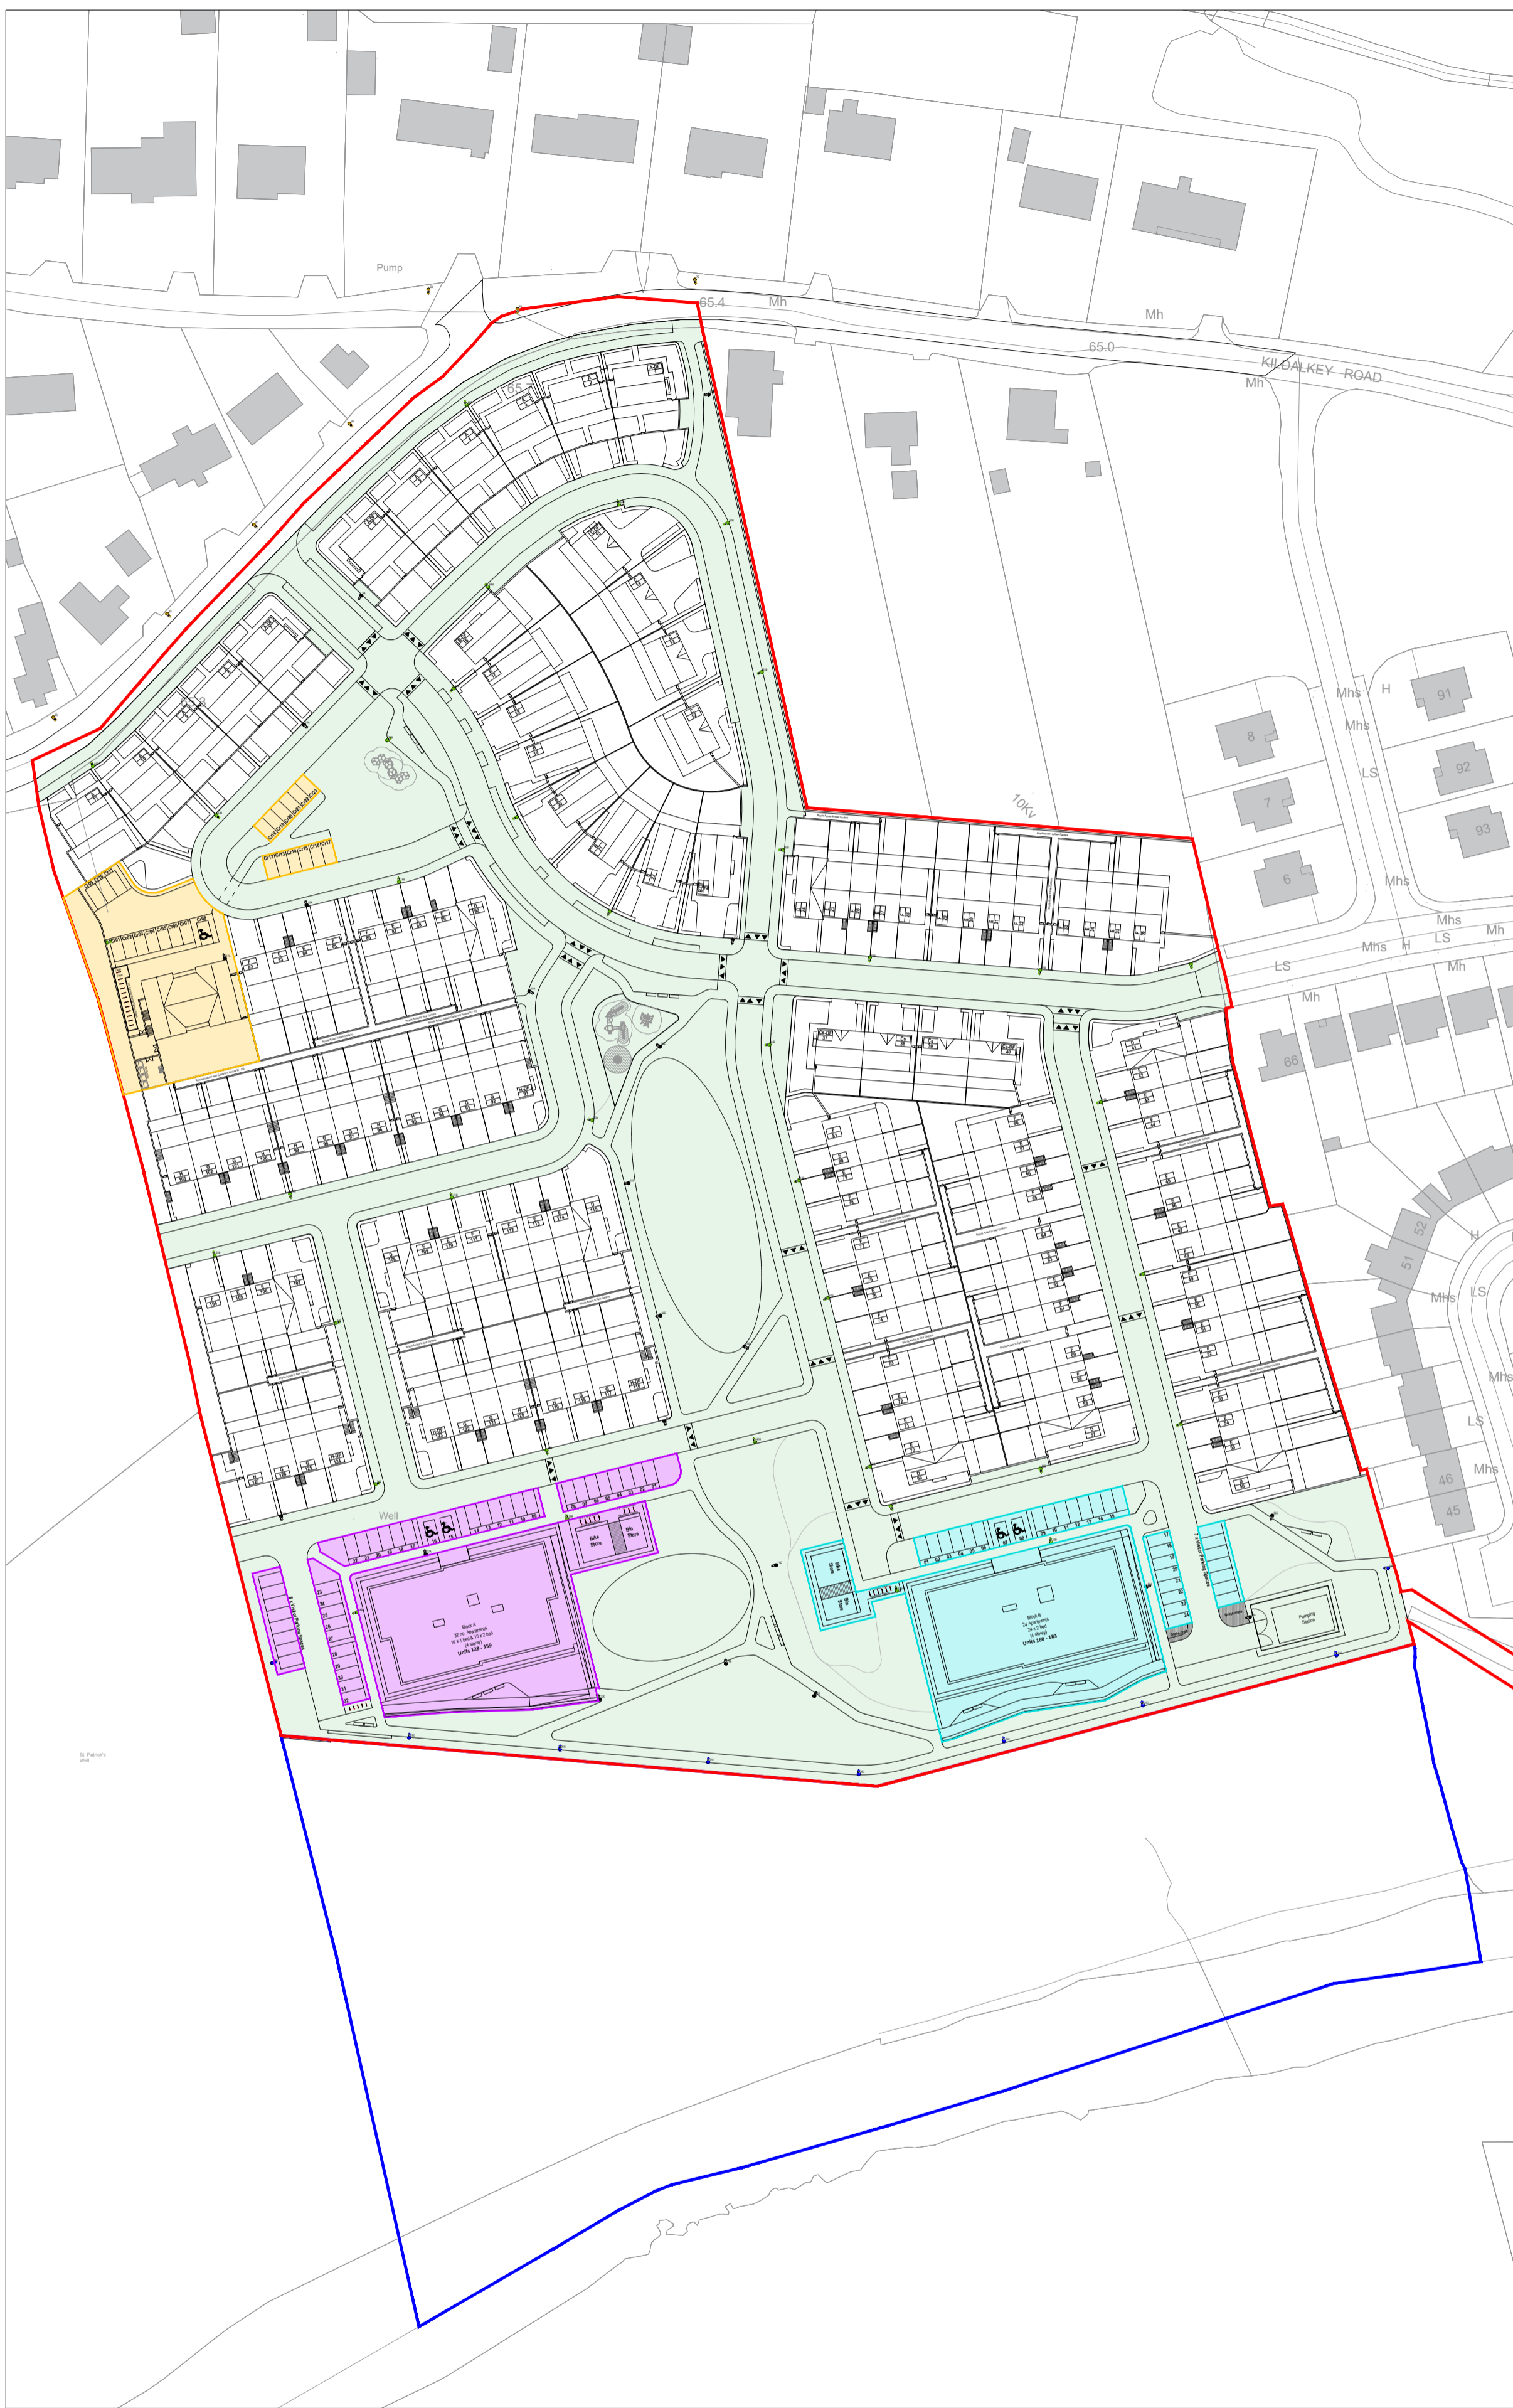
Pump

65.4

Mh

Mh

65.0

KILDALKEY ROAD

Mh

65.2

Mhs

H

91

Mhs

8

92

LS

7

93

10Kv

6

Mhs

Mhs

LS

Mh

Mhs

H

LS

Mh

Mh

66

52

51

Mhs

LS

Mhs

LS

Mhs

46

45

Well

Block A
32 no. Apartments
Units 128 - 159

Bike Store

Bin Store

Bin Store

Block B
Units 160 - 183

Pumping Station

St. Patrick's Well